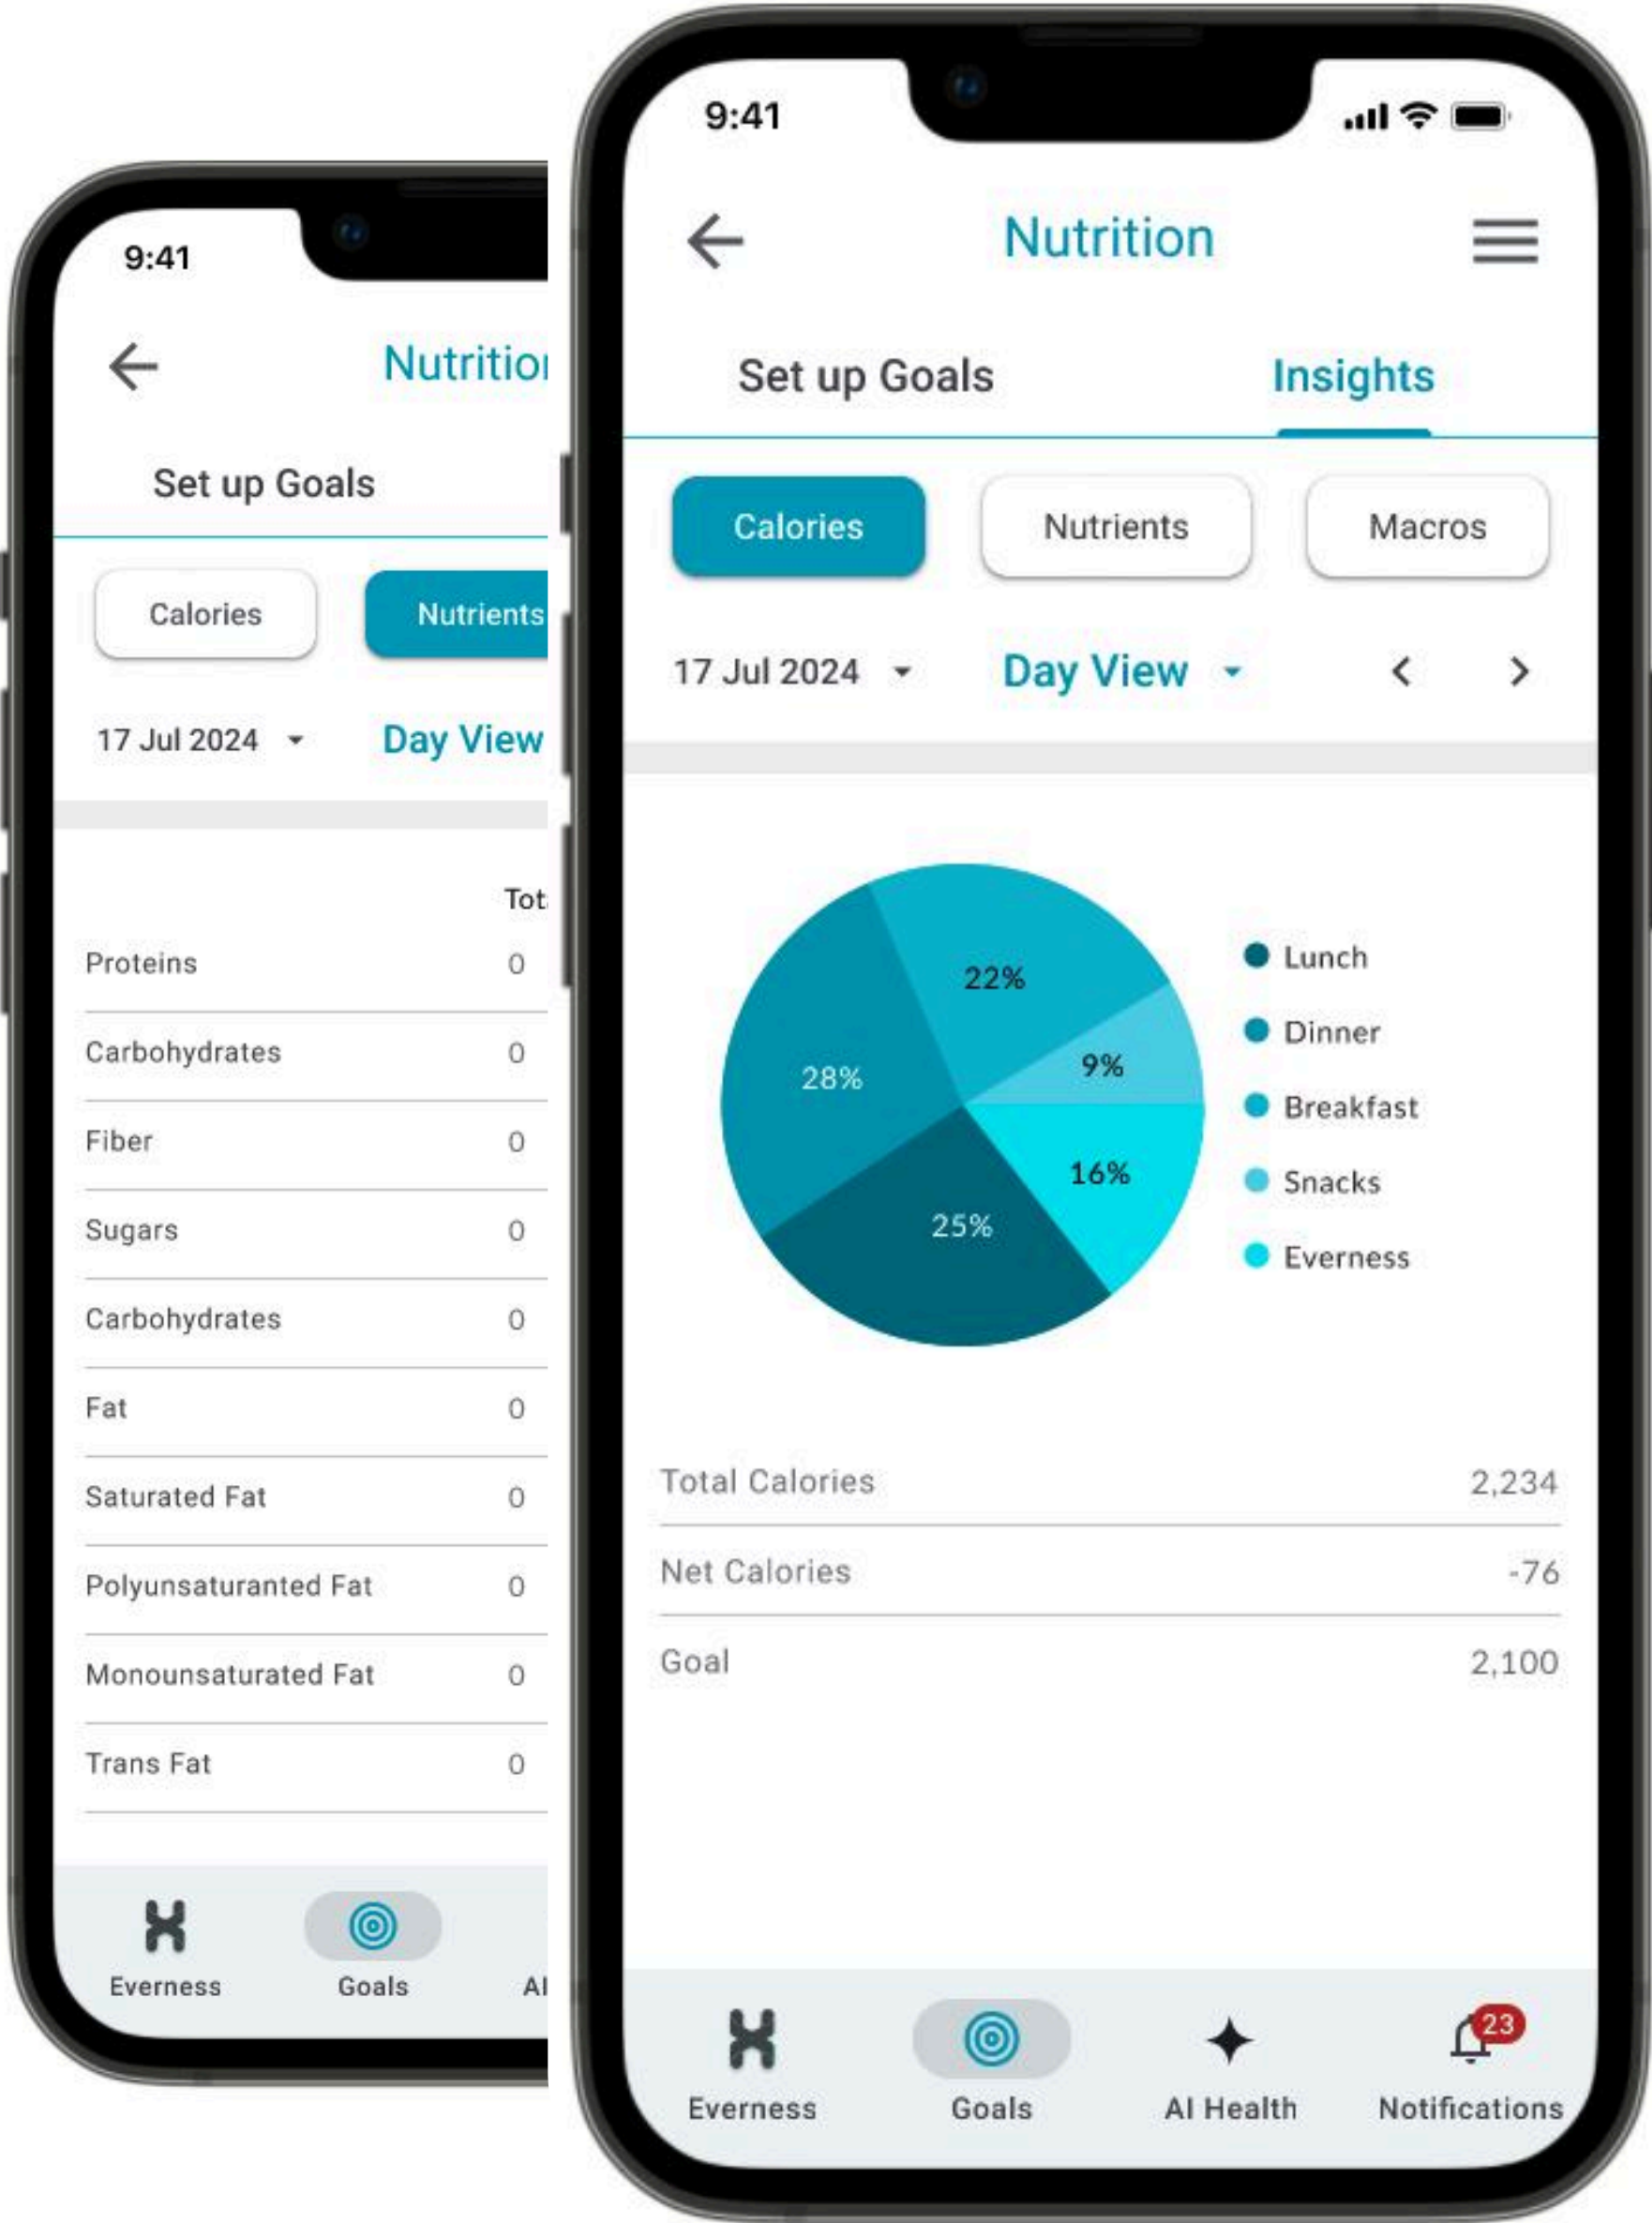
9:41

Nutritio

Set up Goals

Calories

Nutrients

17 Jul 2024

Day View

Tot

| | |
|---|---|
| Proteins | 0 |
| Carbohydrates | 0 |
| Fiber | 0 |
| Sugars | 0 |
| Carbohydrates | 0 |
| Fat | 0 |
| Saturated Fat | 0 |
| Polyunsaturanted Fat | 0 |
| Monounsaturated Fat | 0 |
| Trans Fat | 0 |

Everness Goals AI

9:41

Nutrition

Set up Goals Insights

Calories Nutrients Macros

17 Jul 2024 Day View

22%
9%
28%
16%
25%

Lunch
Dinner
Breakfast
Snacks
Everness

| | |
|---|---|
| Total Calories | 2,234 |
| Net Calories | -76 |
| Goal | 2,100 |

Everness Goals AI Health 23 Notifications